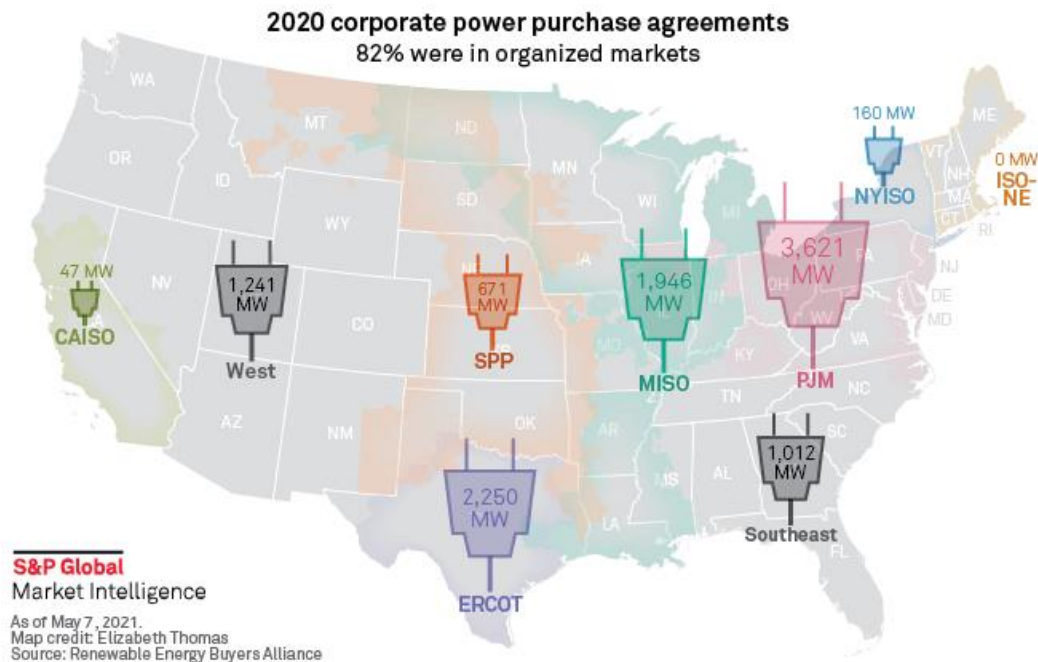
2020 corporate power purchase agreements
82% were in organized markets

WA
MT
ND
MN
ME
OR
ID
SD
WI
MI
NY
VT
NH
MA
CT
RI
WY
IA
NE
PA
NJ
DE
MD
NV
UT
CO
KS
MO
IL
IN
OH
WV
VA
KY
CA
AZ
NM
OK
AR
TN
NC
SC
MS
AL
GA
TX
LA
FL

160 MW
NYISO
0 MW
ISO-NE
47 MW
CAISO
1,241 MW
West
671 MW
SPP
1,946 MW
MISO
3,621 MW
PJM
1,012 MW
Southeast
2,250 MW
ERCOT

S&P Global
Market Intelligence

As of May 7, 2021.
Map credit: Elizabeth Thomas
Source: Renewable Energy Buyers Alliance